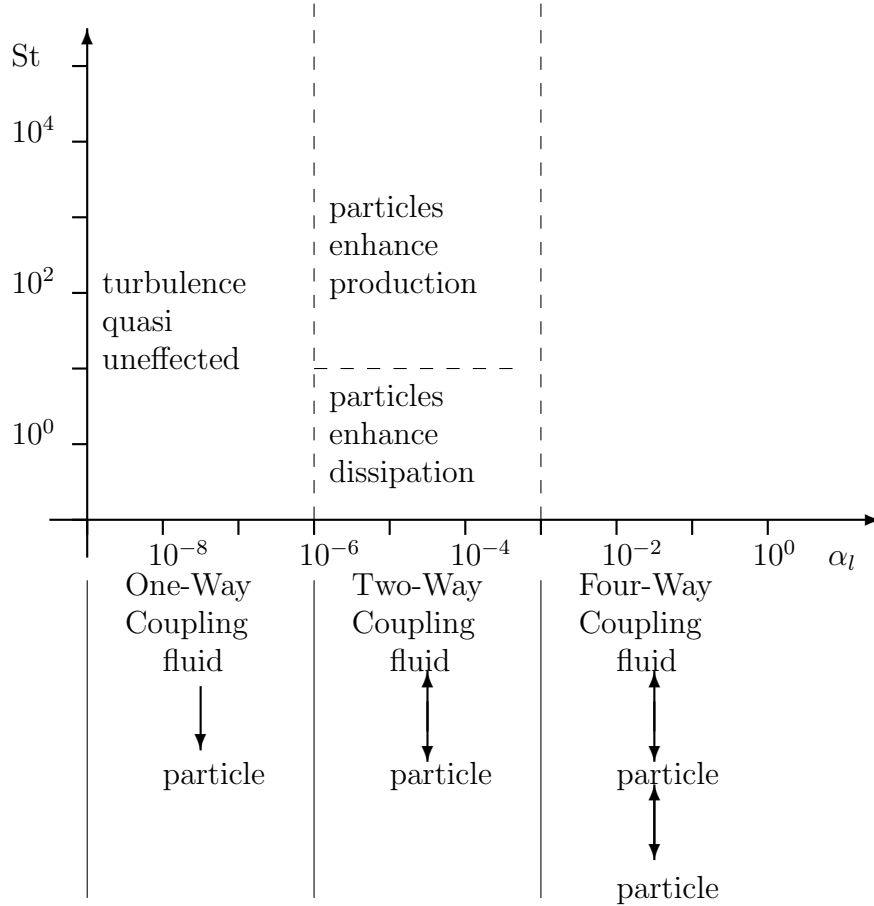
St

$10^4$

$10^2$

$10^0$

turbulence quasi uneffected

particles enhance production

particles enhance dissipation

$10^{-8}$ $10^{-6}$ $10^{-4}$ $10^{-2}$ $10^0$ $\alpha_l$

One-Way Coupling fluid

particle

Two-Way Coupling fluid

particle

Four-Way Coupling fluid

particle

particle